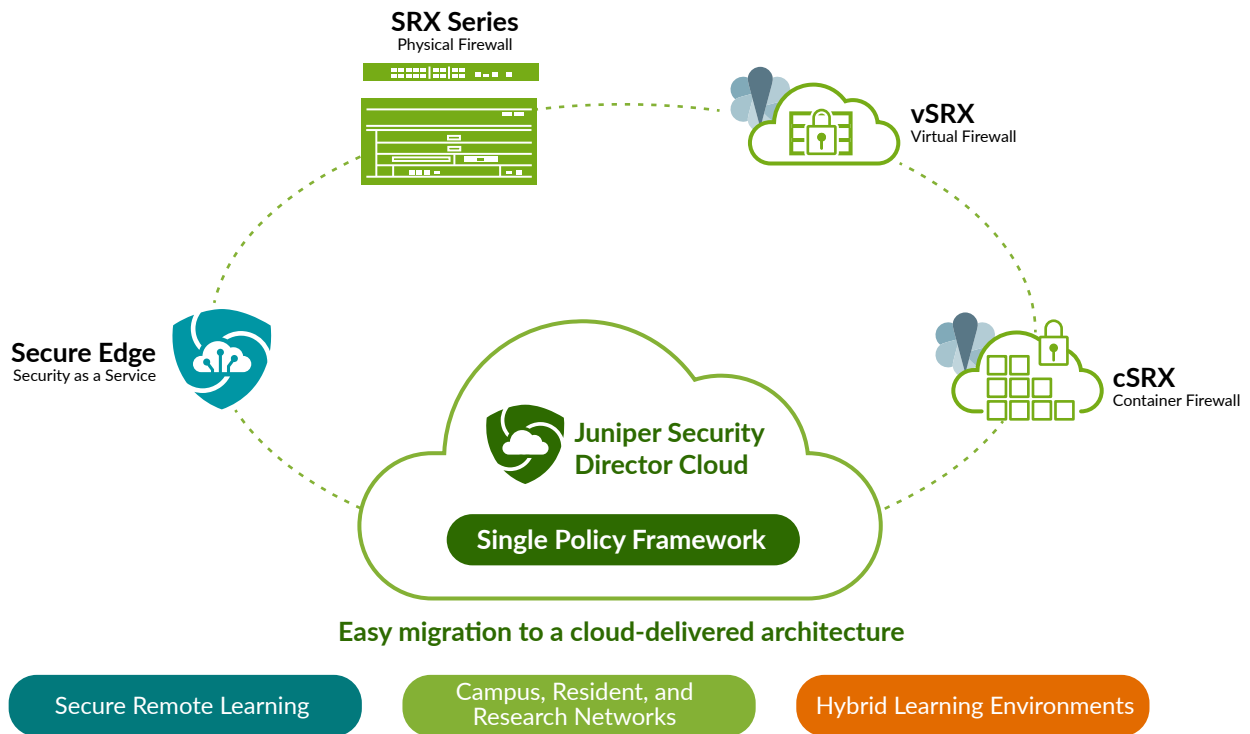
SRX Series
Physical Firewall

vSRX
Virtual Firewall

Secure Edge
Security as a Service

cSRX
Container Firewall

Juniper Security Director Cloud

Single Policy Framework

Easy migration to a cloud-delivered architecture

Secure Remote Learning

Campus, Resident, and Research Networks

Hybrid Learning Environments